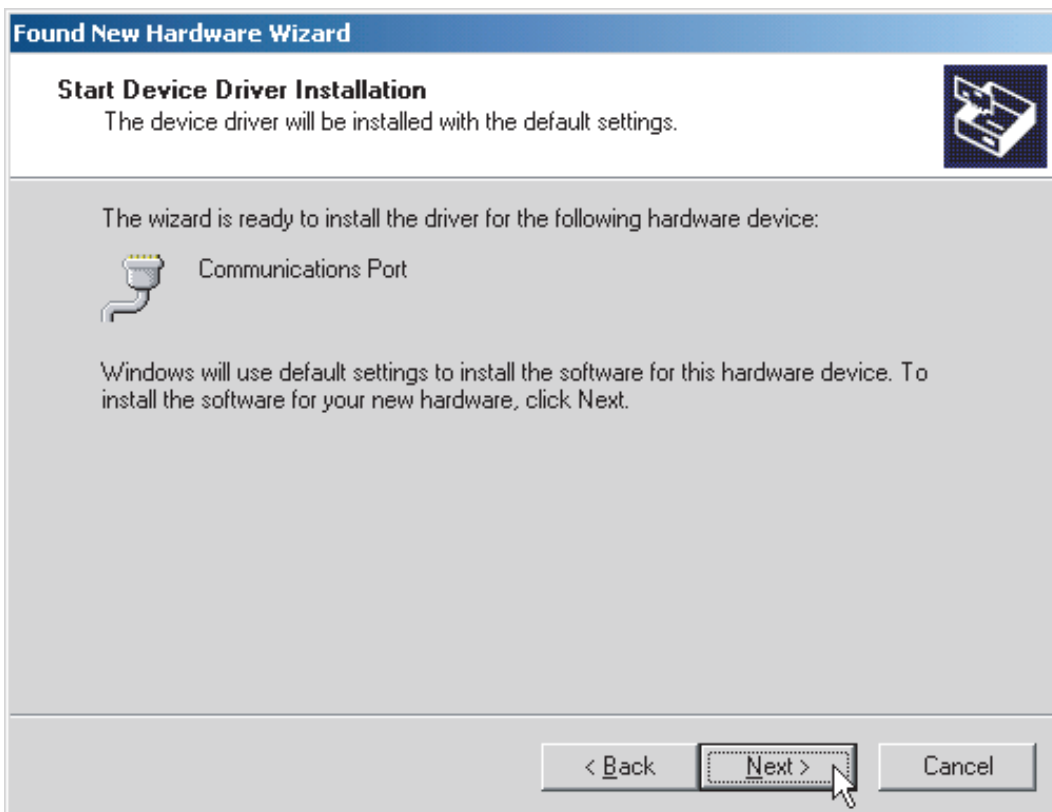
Found New Hardware Wizard

Start Device Driver Installation
The device driver will be installed with the default settings.

The wizard is ready to install the driver for the following hardware device:

Communications Port

Windows will use default settings to install the software for this hardware device. To install the software for your new hardware, click Next.

< Back

Next >

Cancel